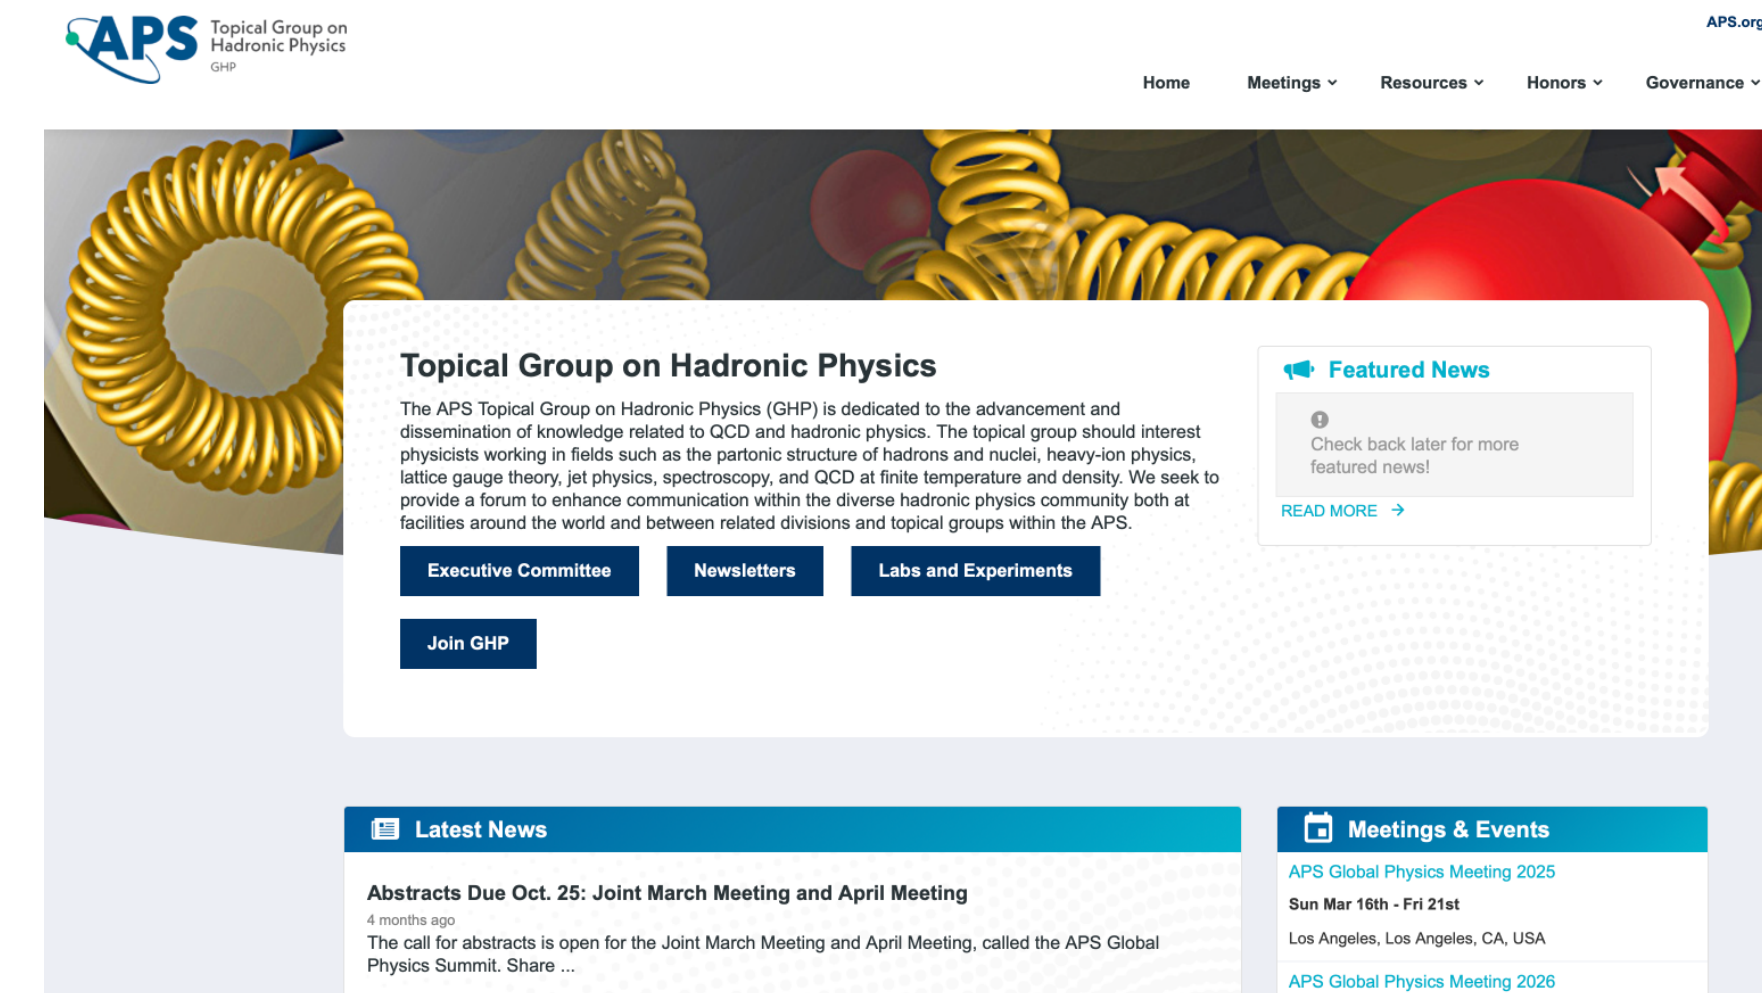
APS Topical Group on Hadronic Physics GHP

APS.org

Home Meetings Resources Honors Governance

Topical Group on Hadronic Physics

The APS Topical Group on Hadronic Physics (GHP) is dedicated to the advancement and dissemination of knowledge related to QCD and hadronic physics. The topical group should interest physicists working in fields such as the partonic structure of hadrons and nuclei, heavy-ion physics, lattice gauge theory, jet physics, spectroscopy, and QCD at finite temperature and density. We seek to provide a forum to enhance communication within the diverse hadronic physics community both at facilities around the world and between related divisions and topical groups within the APS.

Executive Committee
Newsletters
Labs and Experiments
Join GHP

Featured News

Check back later for more featured news!

READ MORE

Latest News

Abstracts Due Oct. 25: Joint March Meeting and April Meeting

4 months ago

The call for abstracts is open for the Joint March Meeting and April Meeting, called the APS Global Physics Summit. Share ...

Meetings & Events

APS Global Physics Meeting 2025

Sun Mar 16th - Fri 21st

Los Angeles, Los Angeles, CA, USA

APS Global Physics Meeting 2026